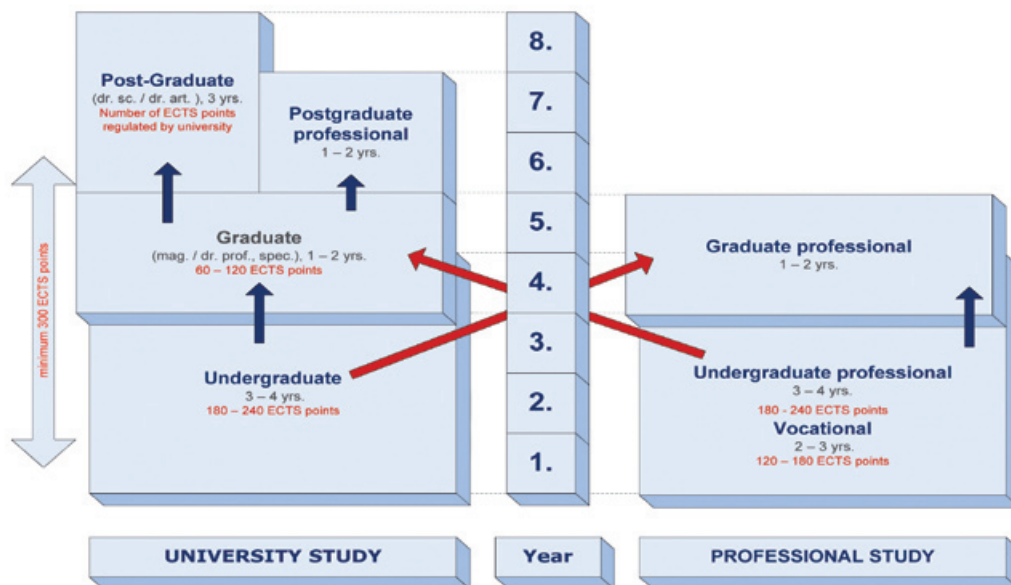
Post-Graduate
(dr. sc. / dr. art. ), 3 yrs.
Number of ECTS points regulated by university

Postgraduate professional
1 – 2 yrs.

minimum 300 ECTS points

Graduate
(mag. / dr. prof., spec.), 1 – 2 yrs.
60 – 120 ECTS points

Undergraduate
3 – 4 yrs.
180 – 240 ECTS points

8.
7.
6.
5.
4.
3.
2.
1.

Graduate professional
1 – 2 yrs.

Undergraduate professional
3 – 4 yrs.
180 - 240 ECTS points

Vocational
2 – 3 yrs.
120 – 180 ECTS points

UNIVERSITY STUDY

Year

PROFESSIONAL STUDY